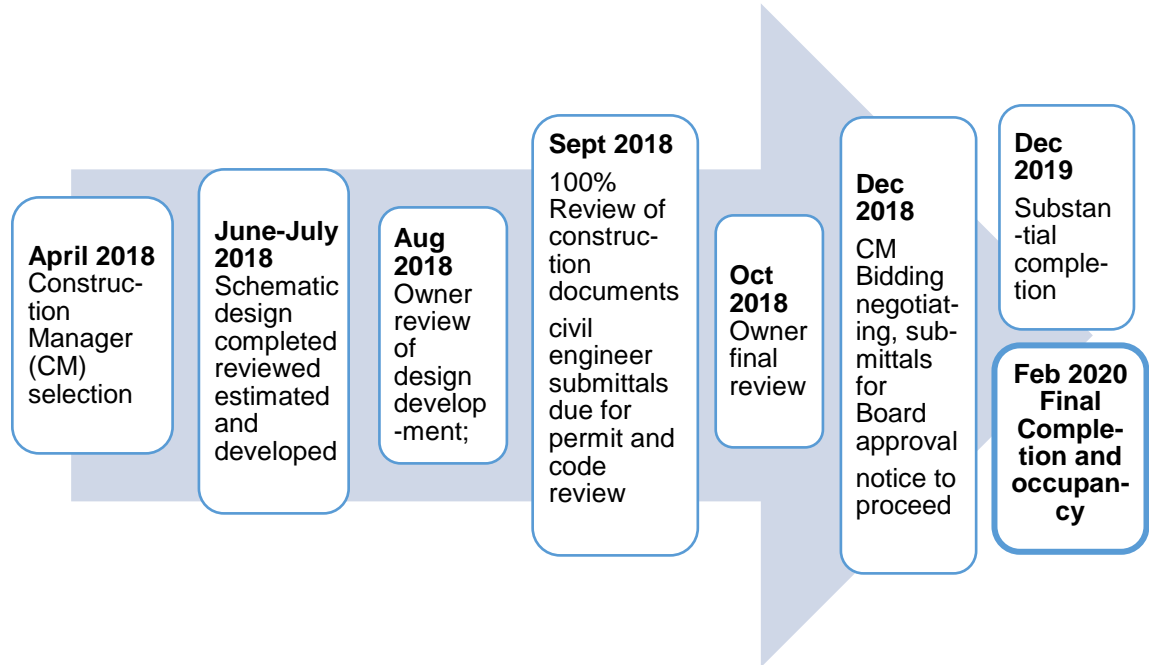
April 2018
Construction Manager (CM) selection

June-July 2018
Schematic design completed reviewed estimated and developed

Aug 2018
Owner review of design develop-ment;

Sept 2018
100% Review of construction documents
civil engineer submittals due for permit and code review

Oct 2018
Owner final review

Dec 2018
CM Bidding negotiating, submittals for Board approval
notice to proceed

Dec 2019
Substan-tial completion

Feb 2020
Final Completion and occupancy